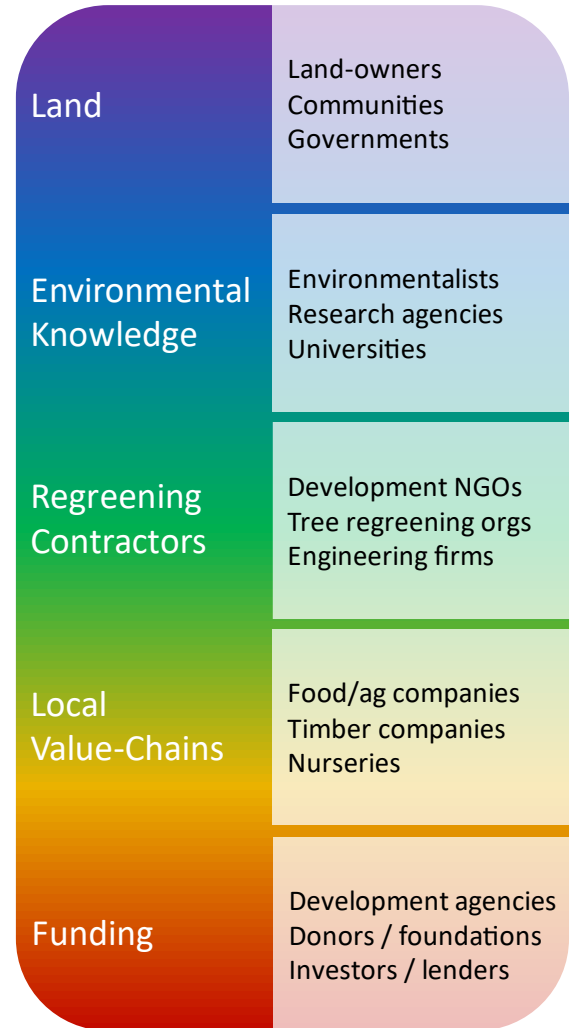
Land

Land-owners
Communities
Governments

Environmental Knowledge

Environmentalists
Research agencies
Universities

Regreening Contractors

Development NGOs
Tree regreening orgs
Engineering firms

Local Value-Chains

Food/ag companies
Timber companies
Nurseries

Funding

Development agencies
Donors / foundations
Investors / lenders